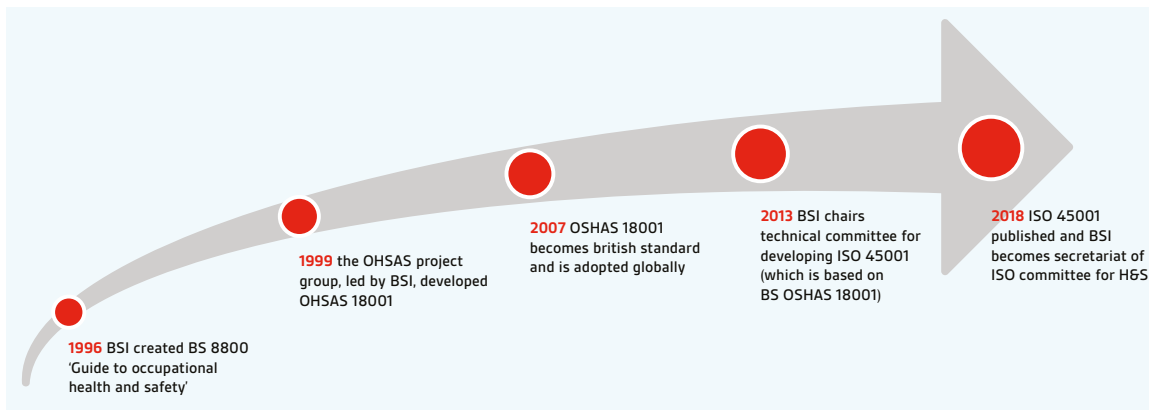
1996 BSI created BS 8800 'Guide to occupational health and safety'

1999 the OHSAS project group, led by BSI, developed OHSAS 18001

2007 OSHAS 18001 becomes british standard and is adopted globally

2013 BSI chairs technical committee for developing ISO 45001 (which is based on BS OSHAS 18001)

2018 ISO 45001 published and BSI becomes secretariat of ISO committee for H&S